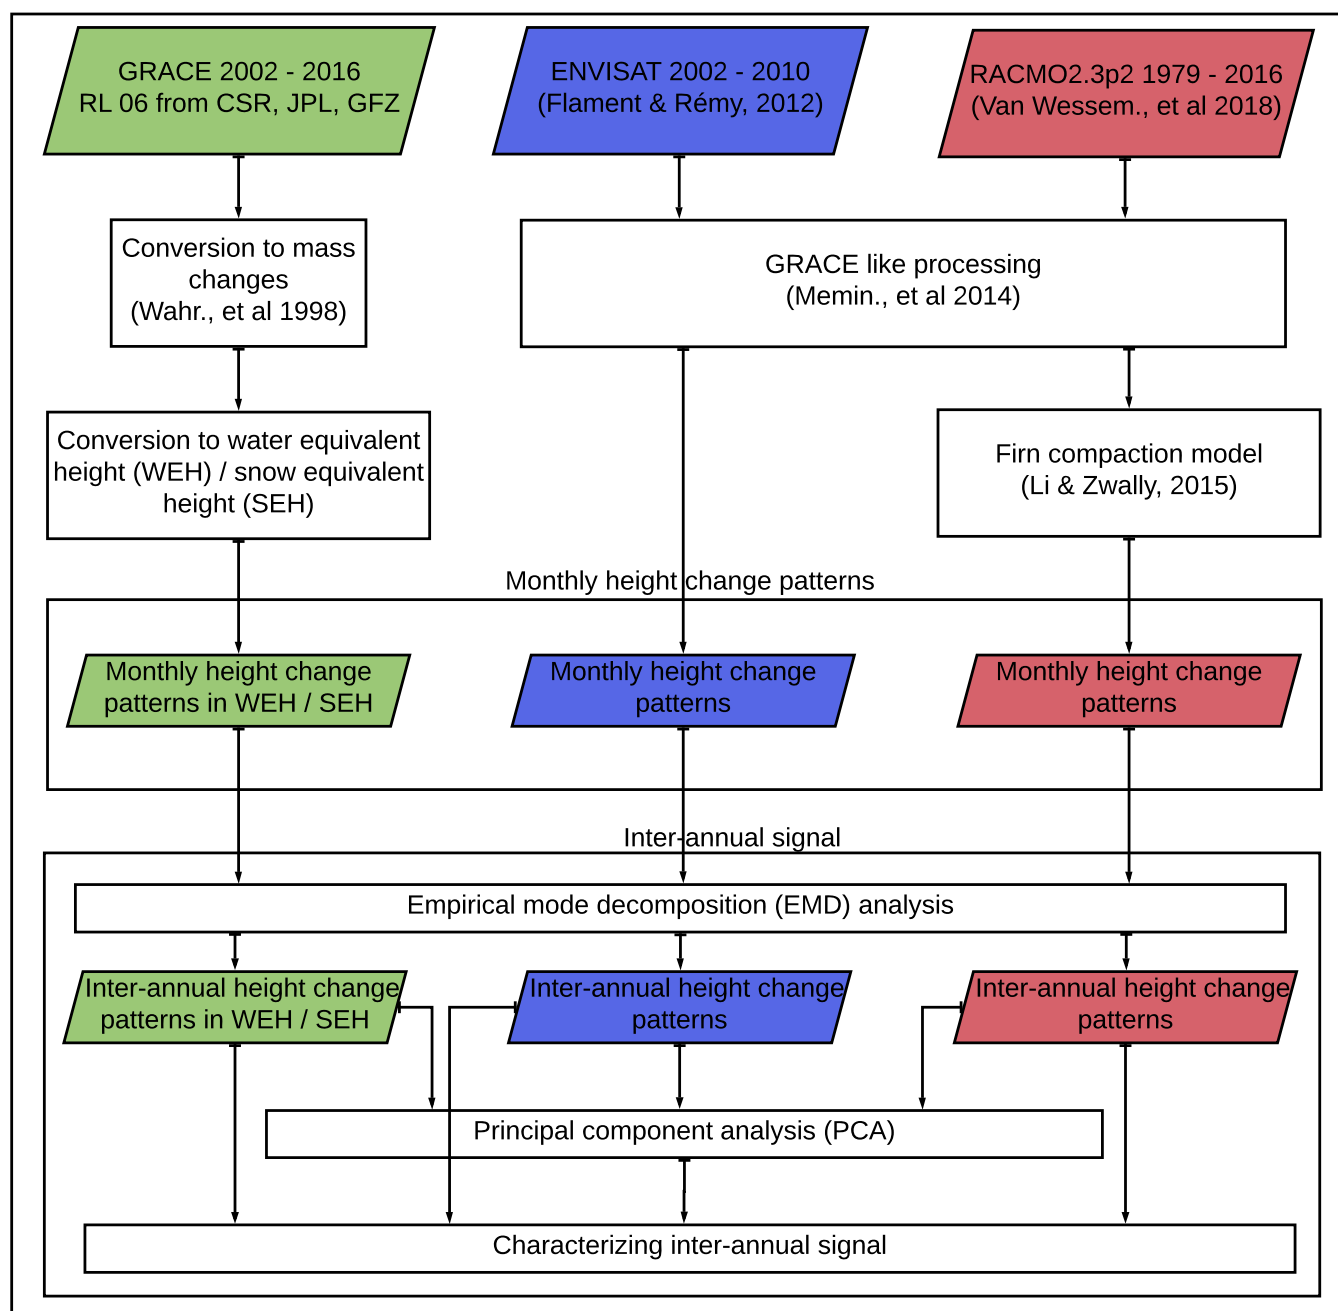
GRACE 2002 - 2016
RL 06 from CSR, JPL, GFZ

ENVISAT 2002 - 2010
(Flament & Rémy, 2012)

RACMO2.3p2 1979 - 2016
(Van Wessem., et al 2018)

Conversion to mass changes
(Wahr., et al 1998)

GRACE like processing
(Memin., et al 2014)

Conversion to water equivalent height (WEH) / snow equivalent height (SEH)

Firn compaction model
(Li & Zwally, 2015)

Monthly height change patterns

Monthly height change patterns in WEH / SEH

Monthly height change patterns

Monthly height change patterns

Inter-annual signal

Empirical mode decomposition (EMD) analysis

Inter-annual height change patterns in WEH / SEH

Inter-annual height change patterns

Inter-annual height change patterns

Principal component analysis (PCA)

Characterizing inter-annual signal